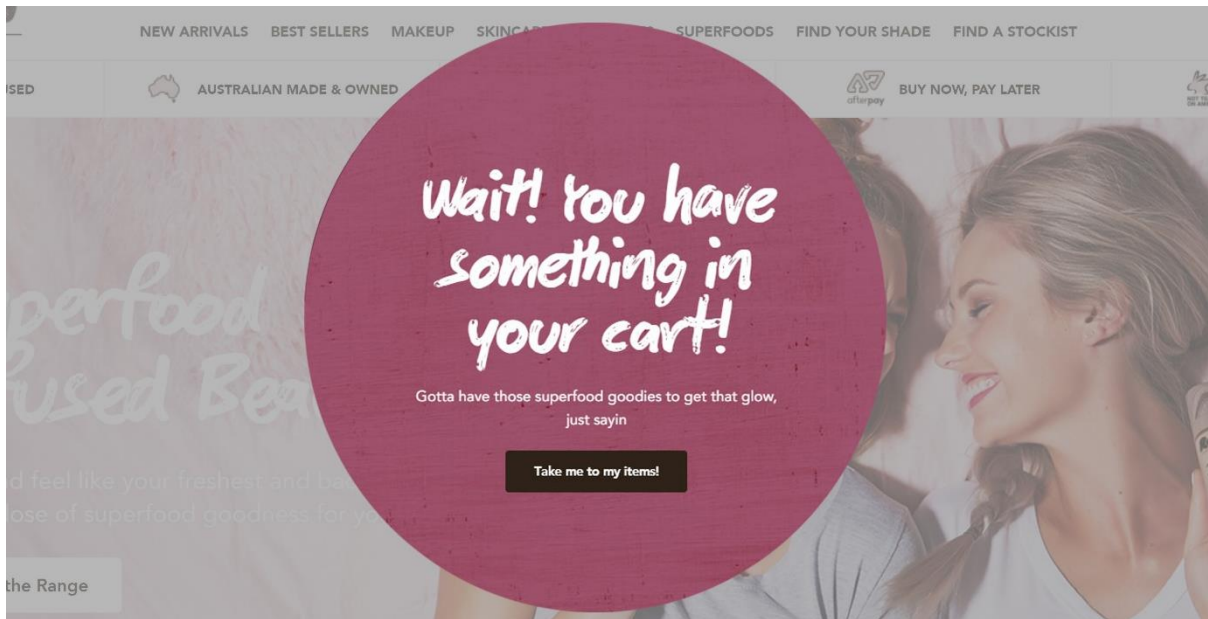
NEW ARRIVALS BEST SELLERS MAKEUP SKINCA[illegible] SUPERFOODS FIND YOUR SHADE FIND A STOCKIST

USED AUSTRALIAN MADE & OWNED afterpay BUY NOW, PAY LATER

perfood
used Bea

d feel like your freshest and ba
ose of superfood goodness for yo

the Range

Wait! You have something in your cart!

Gotta have those superfood goodies to get that glow, just sayin

Take me to my items!